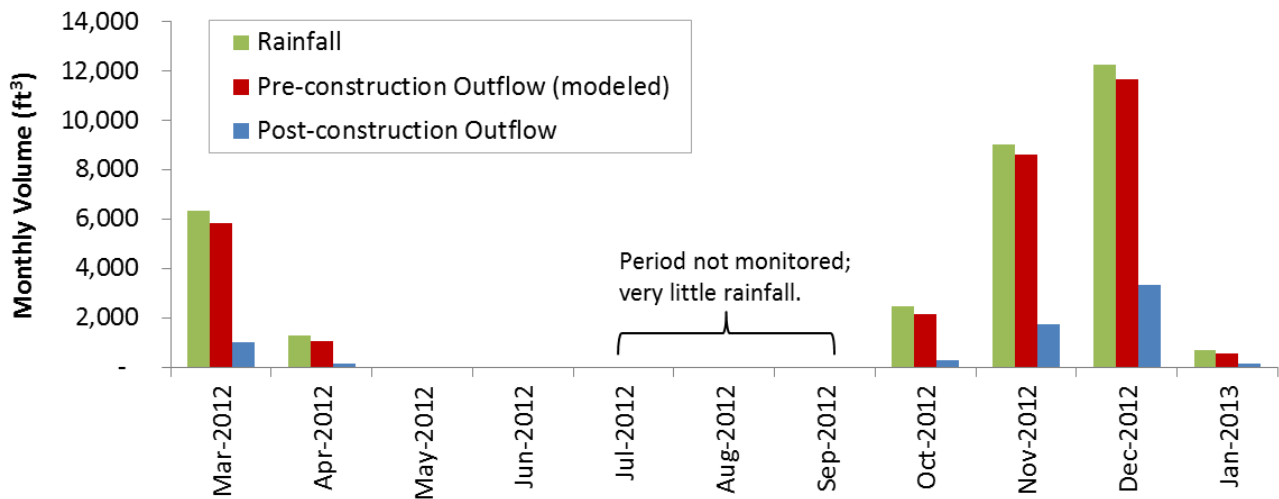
Monthly Volume (ft$^3$)

14,000
12,000
10,000
8,000
6,000
4,000
2,000
-

Rainfall
Pre-construction Outflow (modeled)
Post-construction Outflow

Period not monitored; very little rainfall.

Mar-2012
Apr-2012
May-2012
Jun-2012
Jul-2012
Aug-2012
Sep-2012
Oct-2012
Nov-2012
Dec-2012
Jan-2013